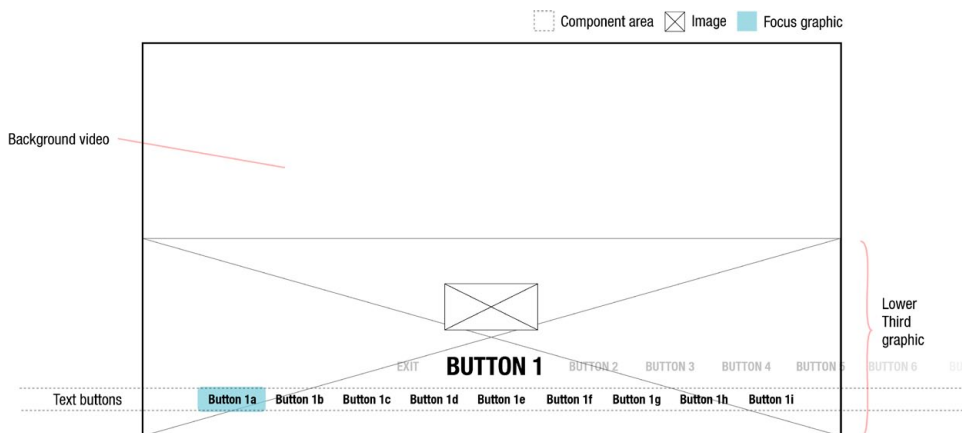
Component area Image Focus graphic

Background video

Lower Third graphic

EXIT BUTTON 1 BUTTON 2 BUTTON 3 BUTTON 4 BUTTON 5 BUTTON 6 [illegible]

Text buttons

Button 1a Button 1b Button 1c Button 1d Button 1e Button 1f Button 1g Button 1h Button 1i